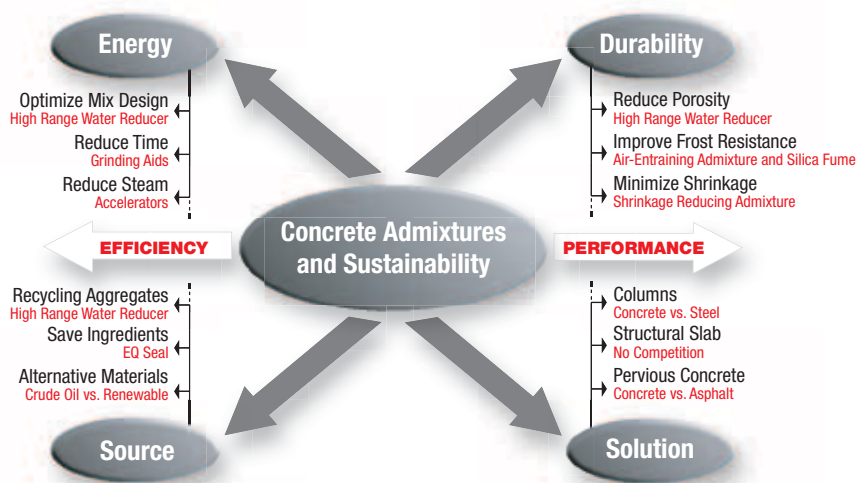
Energy

Optimize Mix Design
High Range Water Reducer

Reduce Time
Grinding Aids

Reduce Steam
Accelerators

Durability

Reduce Porosity
High Range Water Reducer

Improve Frost Resistance
Air-Entraining Admixture and Silica Fume

Minimize Shrinkage
Shrinkage Reducing Admixture

EFFICIENCY

Concrete Admixtures and Sustainability

PERFORMANCE

Recycling Aggregates
High Range Water Reducer

Save Ingredients
EQ Seal

Alternative Materials
Crude Oil vs. Renewable

Columns
Concrete vs. Steel

Structural Slab
No Competition

Pervious Concrete
Concrete vs. Asphalt

Source

Solution